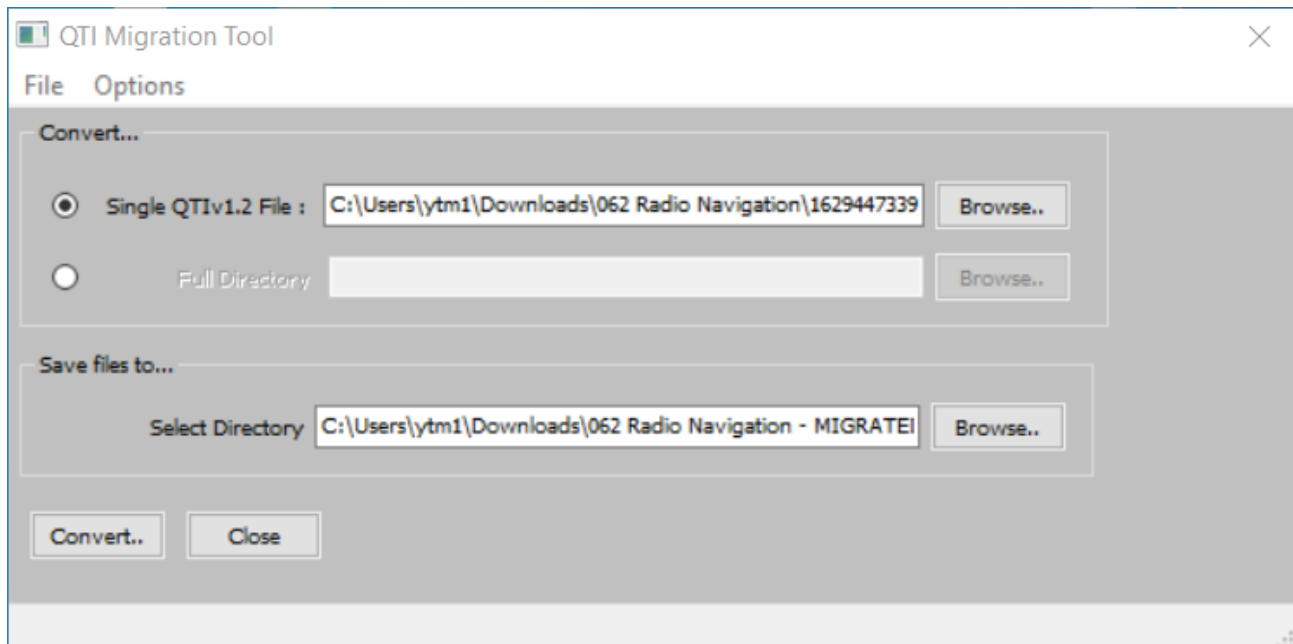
QTI Migration Tool

File Options

Convert...

Single QTIv1.2 File : C:\Users\ytm1\Downloads\062 Radio Navigation\1629447339 Browse..

Full Directory Browse..

Save files to...

Select Directory C:\Users\ytm1\Downloads\062 Radio Navigation - MIGRATEI Browse..

Convert.. Close